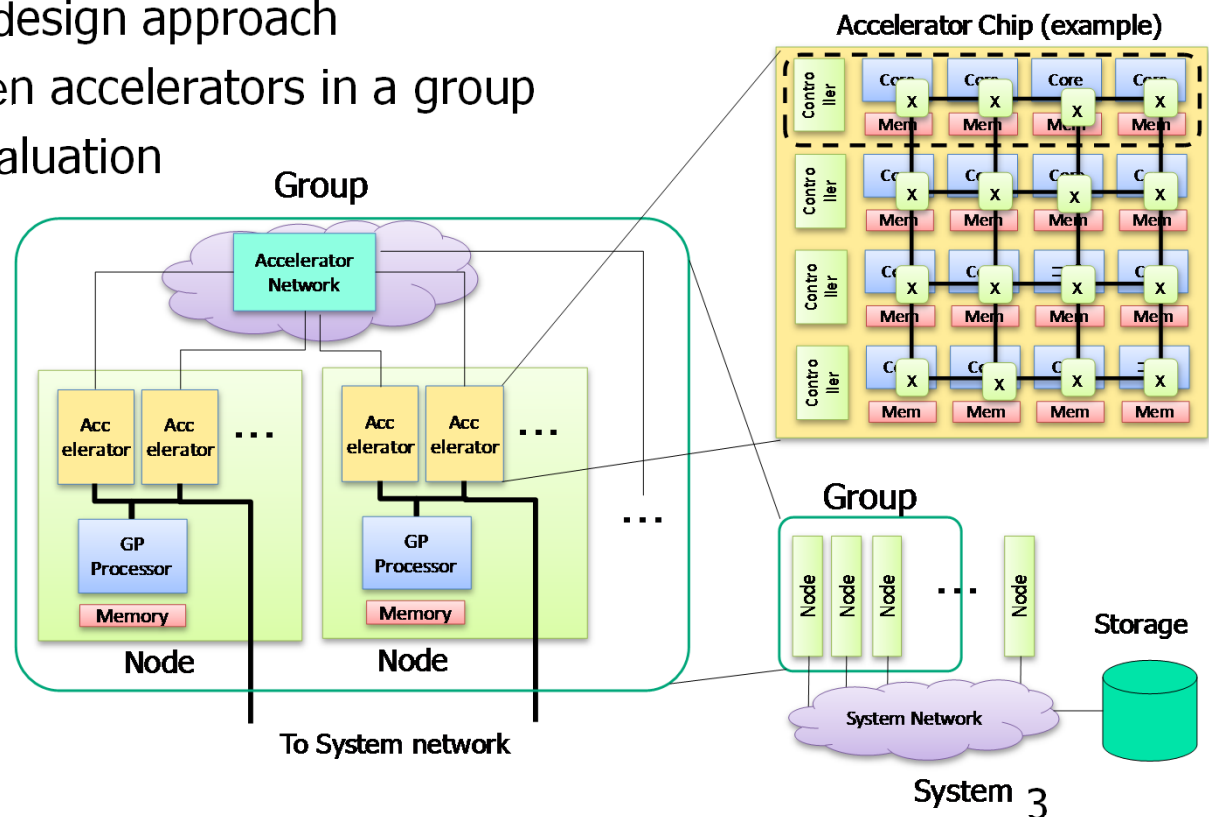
design approach
en accelerators in a group
aluation

Accelerator Chip (example)

Contro ller
Core
Core
Core
Core
x
x
x
x
Mem
Mem
Mem
Mem

Contro ller
Co
C
C
C
x
x
x
x
Mem
Mem
Mem
Mem

Contro ller
Co
C
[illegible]
C
x
x
x
x
Mem
Mem
Mem
Mem

Contro ller
Co
Co
C
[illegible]
x
x
x
x
Mem
Mem
Mem
Mem

Group

Accelerator Network

Acc elerator
Acc elerator
...
Acc elerator
Acc elerator
...

GP Processor
Memory
Node

GP Processor
Memory
Node

...

To System network

Group
Node
Node
Node
...
Node

Storage

System Network

System 3